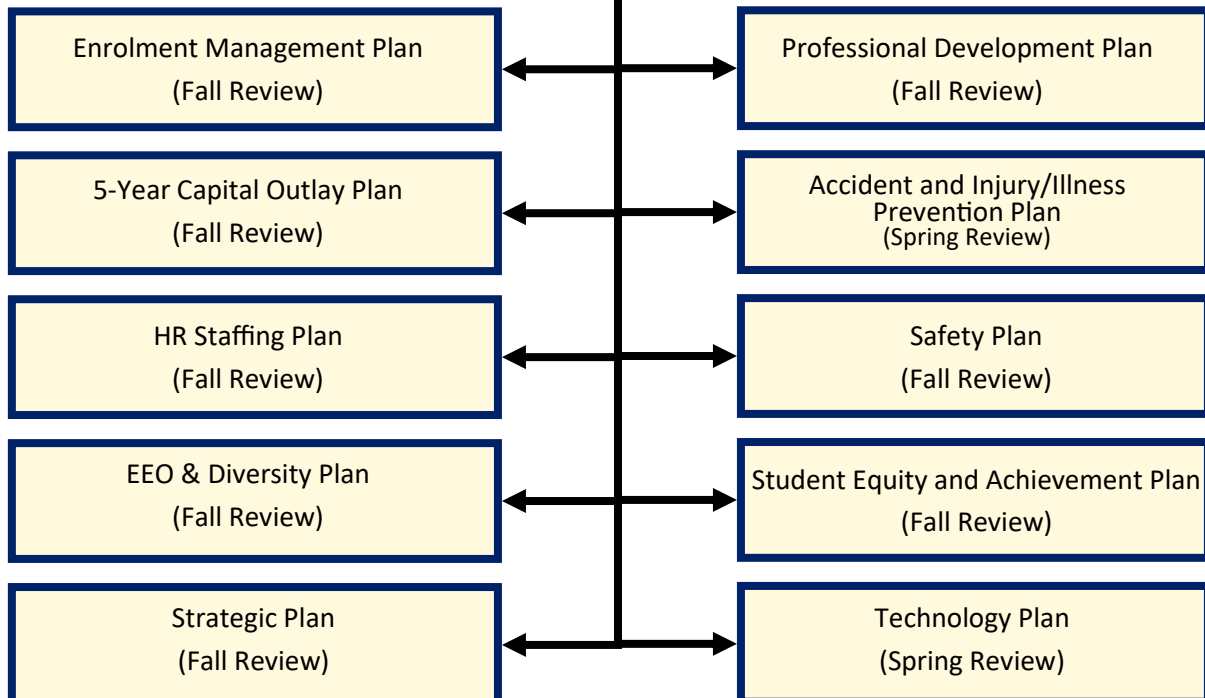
Enrolment Management Plan
(Fall Review)

Professional Development Plan
(Fall Review)

5-Year Capital Outlay Plan
(Fall Review)

Accident and Injury/Illness Prevention Plan
(Spring Review)

HR Staffing Plan
(Fall Review)

Safety Plan
(Fall Review)

EEO & Diversity Plan
(Fall Review)

Student Equity and Achievement Plan
(Fall Review)

Strategic Plan
(Fall Review)

Technology Plan
(Spring Review)